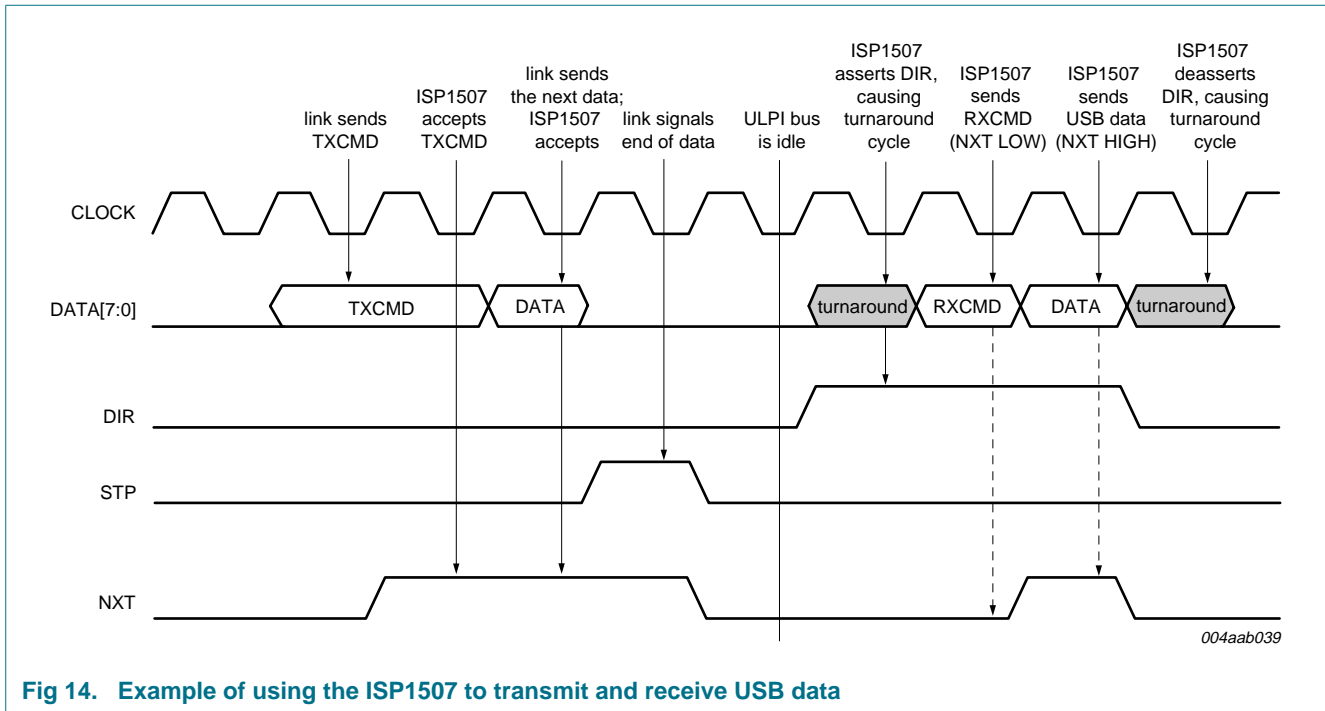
link sends TXCMD

ISP1507 accepts TXCMD

link sends the next data; ISP1507 accepts

link signals end of data

ULPI bus is idle

ISP1507 asserts DIR, causing turnaround cycle

ISP1507 sends RXCMD (NXT LOW)

ISP1507 sends USB data (NXT HIGH)

ISP1507 deasserts DIR, causing turnaround cycle

CLOCK

DATA[7:0]

TXCMD

DATA

turnaround

RXCMD

DATA

turnaround

DIR

STP

NXT

004aab039

Fig 14. Example of using the ISP1507 to transmit and receive USB data